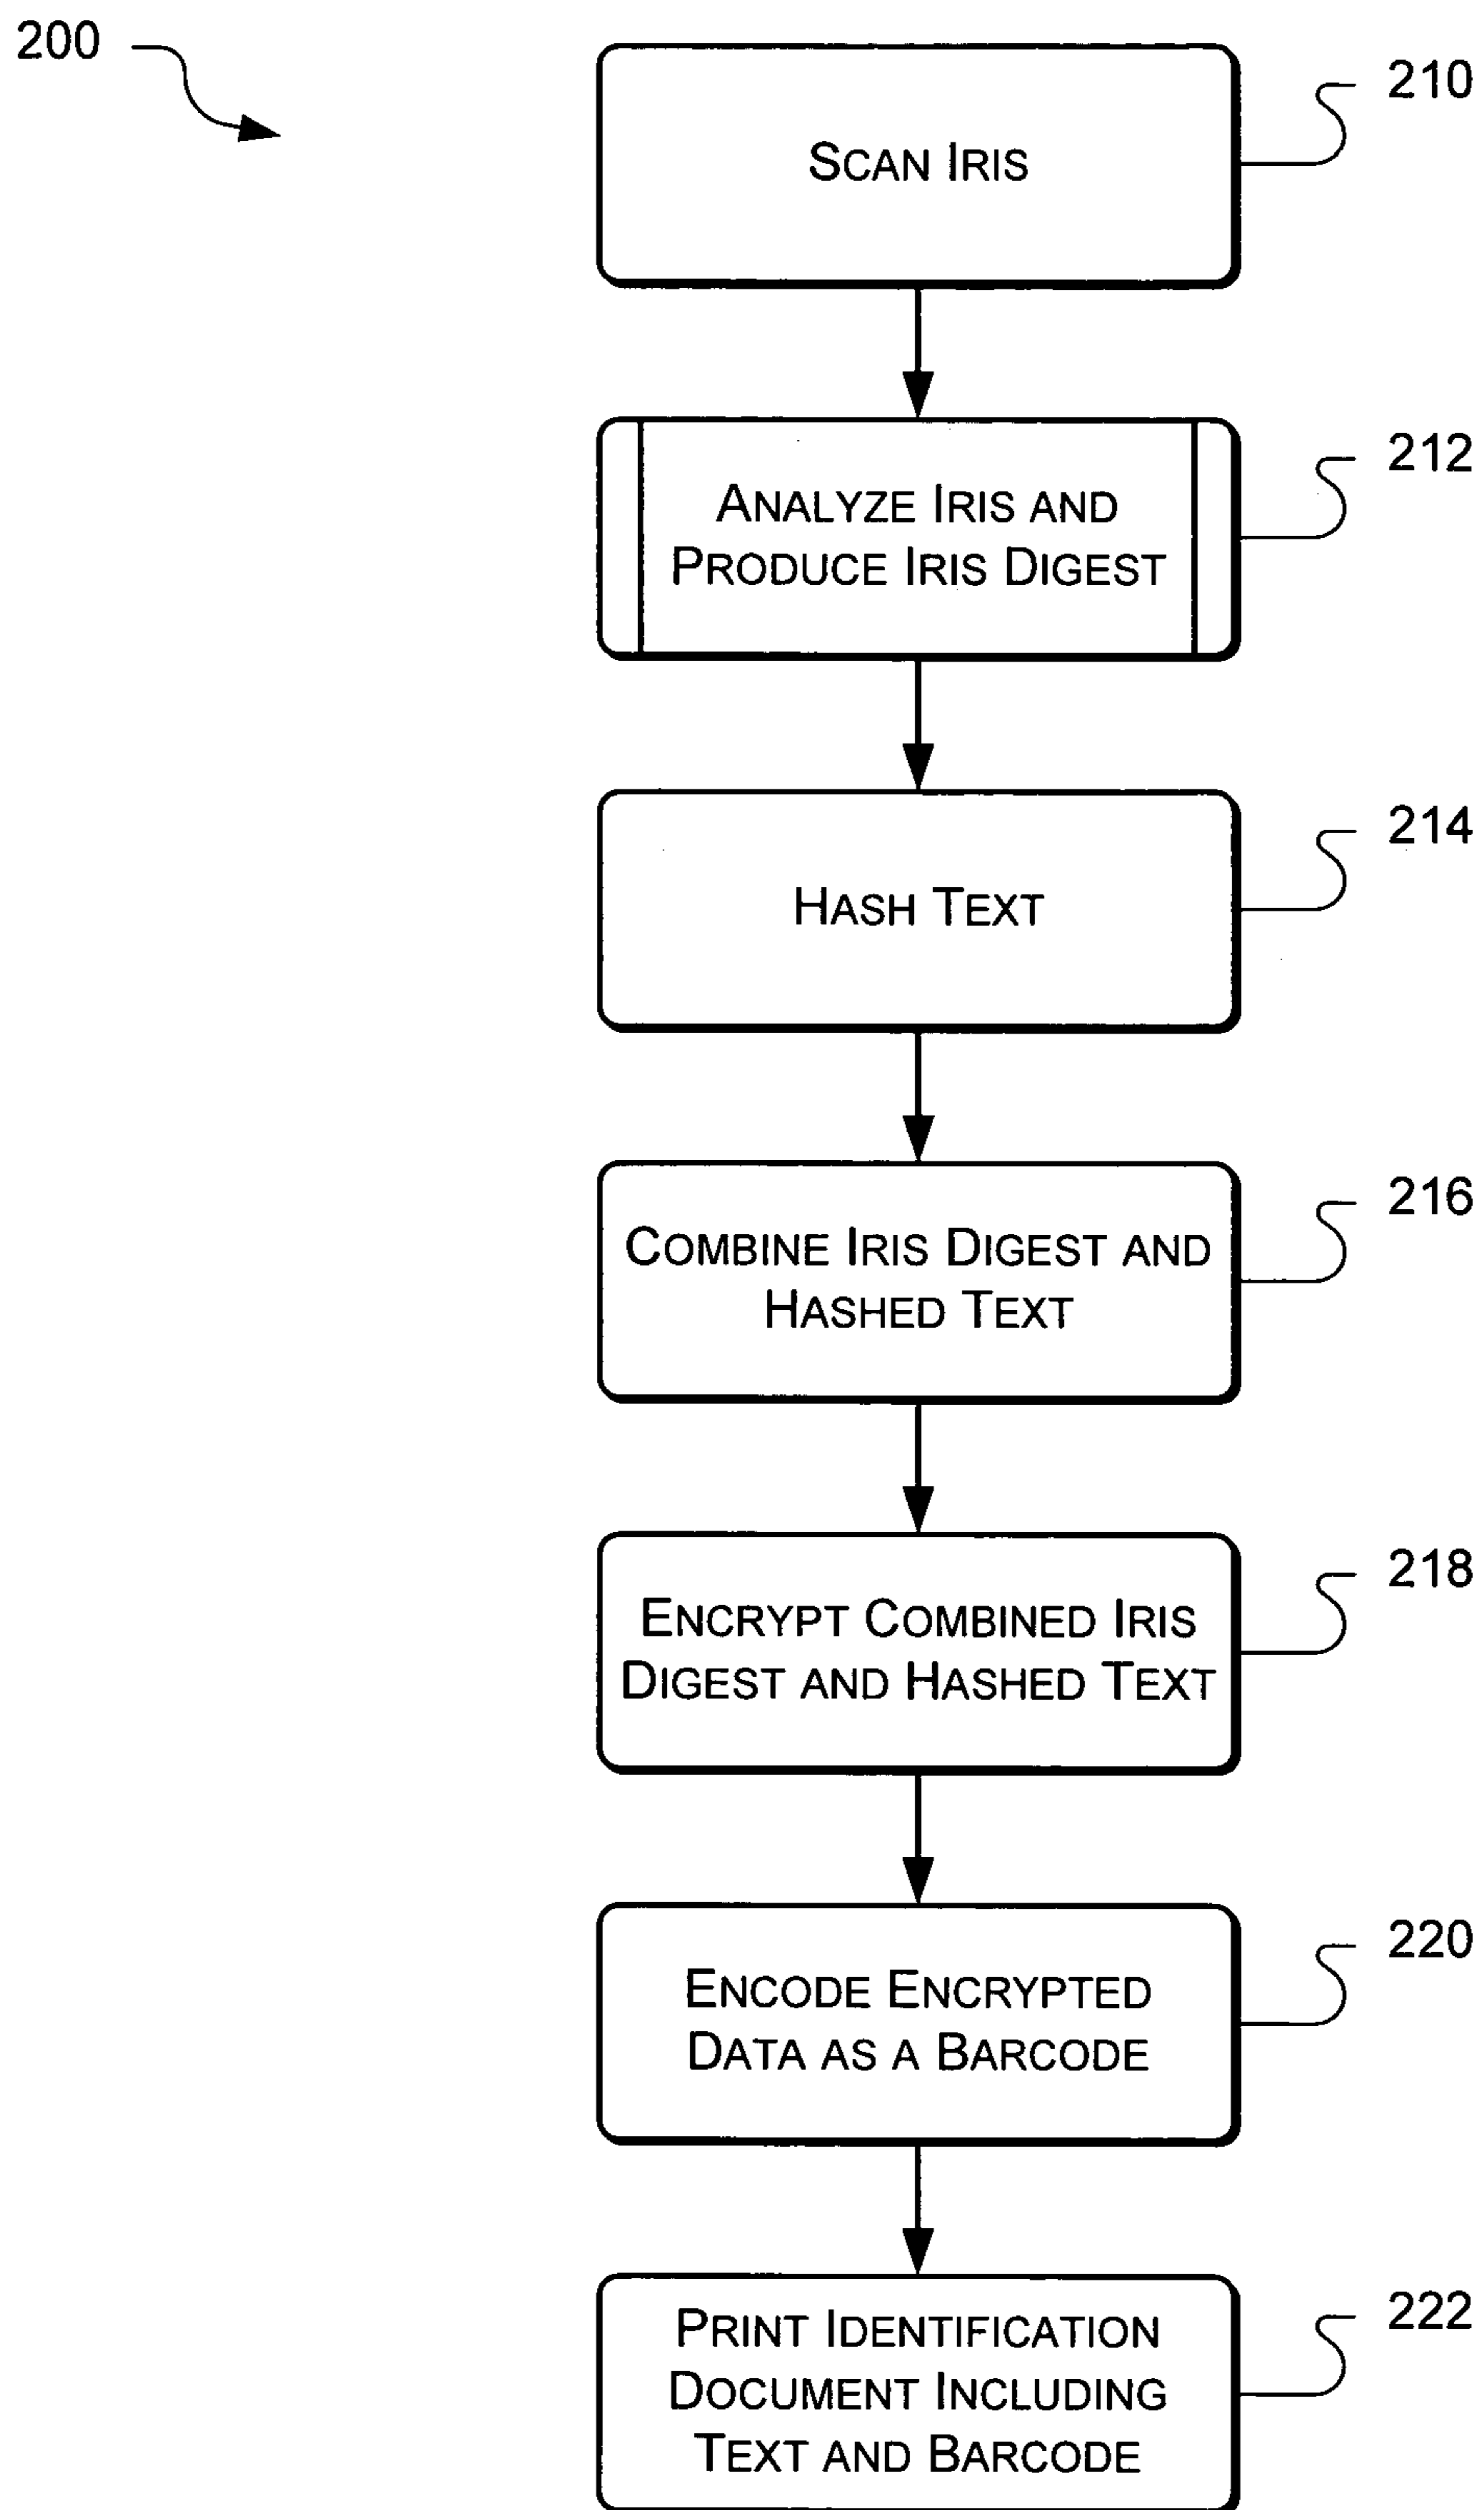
200

Scan Iris

210

Analyze Iris and Produce Iris Digest

212

Hash Text

214

Combine Iris Digest and Hashed Text

216

Encrypt Combined Iris Digest and Hashed Text

218

Encode Encrypted Data as a Barcode

220

Print Identification Document Including Text and Barcode

222